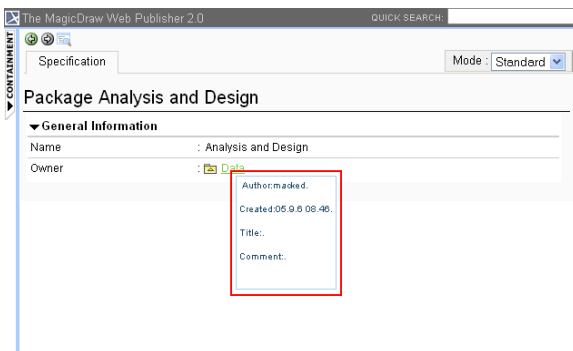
The MagicDraw Web Publisher 2.0
QUICK SEARCH:
CONTAINMENT
Specification
Mode : Standard
Package Analysis and Design
General Information
| Name | : Analysis and Design |
|---|---|
| Owner | : Data |

Author:macked.
Created:05.9.6 08.46.
Title:.
Comment:.